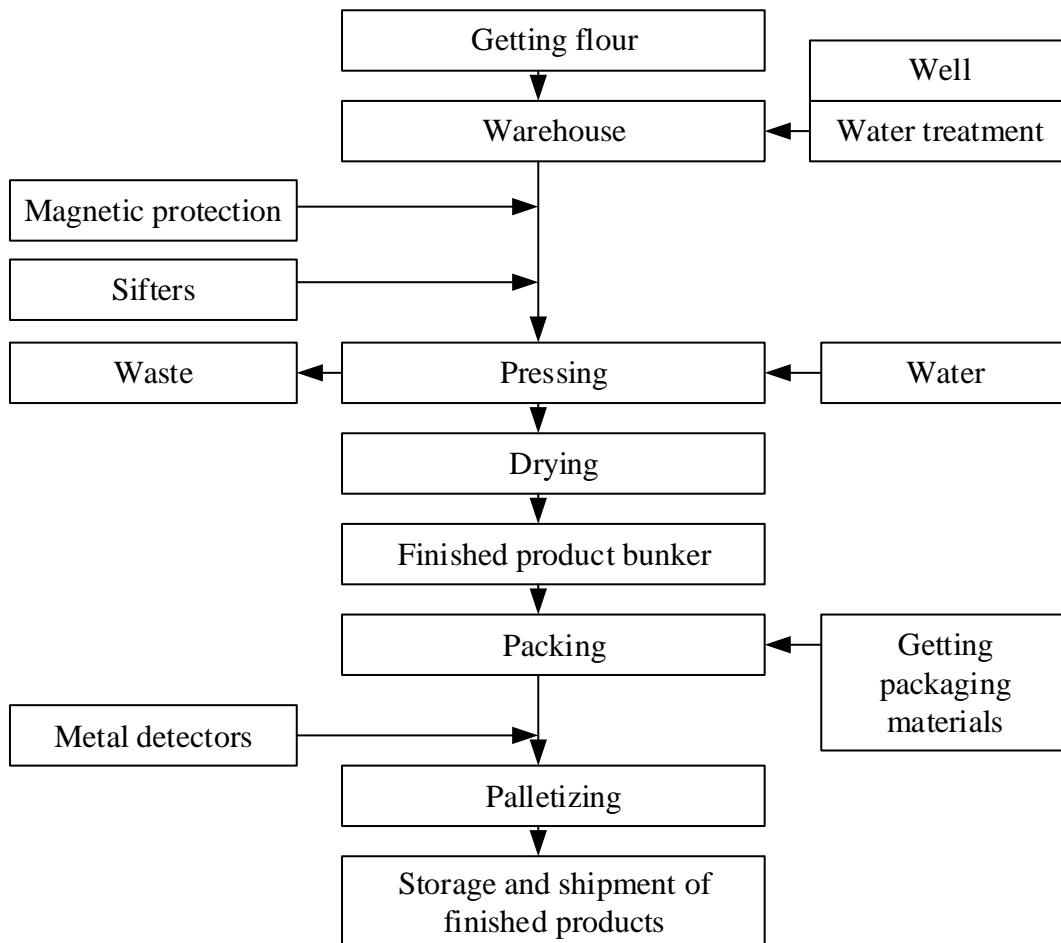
Getting flour

Well

Warehouse

Water treatment

Magnetic protection

Sifters

Waste

Pressing

Water

Drying

Finished product bunker

Packing

Getting packaging materials

Metal detectors

Palletizing

Storage and shipment of finished products